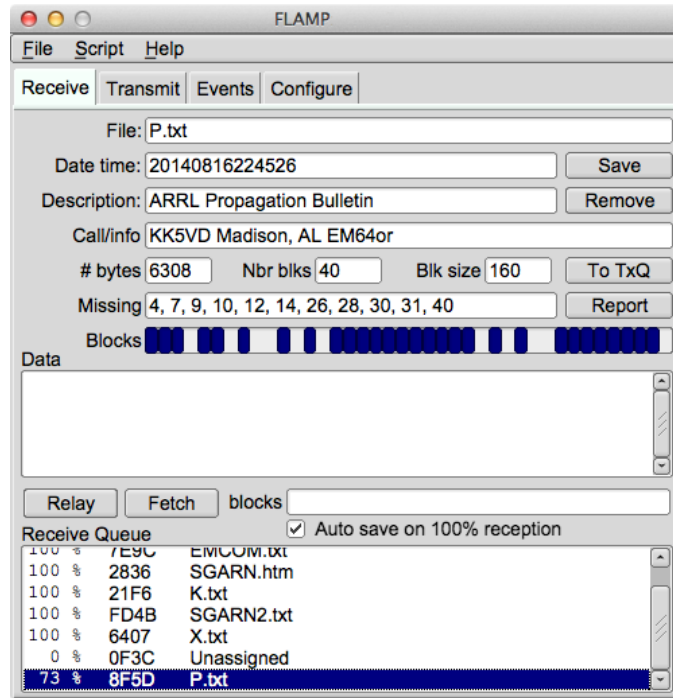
FLAMP

File Script Help

Receive Transmit Events Configure

File: P.txt

Date time: 20140816224526 Save

Description: ARRL Propagation Bulletin Remove

Call/info KK5VD Madison, AL EM64or

# bytes 6308 Nbr blks 40 Blk size 160 To TxQ

Missing 4, 7, 9, 10, 12, 14, 26, 28, 30, 31, 40 Report

Blocks

Data

Relay Fetch blocks

Receive Queue

Auto save on 100% reception

| | | |
|---|---|---|
| 100 % | 7E9C | EMCOM.txt |
| 100 % | 2836 | SGARN.htm |
| 100 % | 21F6 | K.txt |
| 100 % | FD4B | SGARN2.txt |
| 100 % | 6407 | X.txt |
| 0 % | 0F3C | Unassigned |
| 73 % | 8F5D | P.txt |